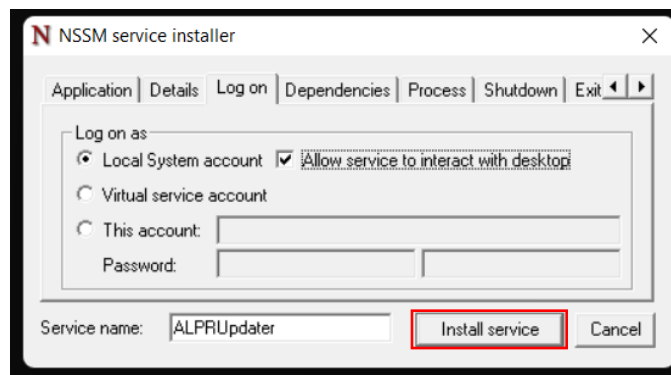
N NSSM service installer

Application | Details | Log on | Dependencies | Process | Shutdown | Exit

Log on as

Local System account
Allow service to interact with desktop

Virtual service account

This account:

Password:

Service name: ALPRUpdater

Install service

Cancel